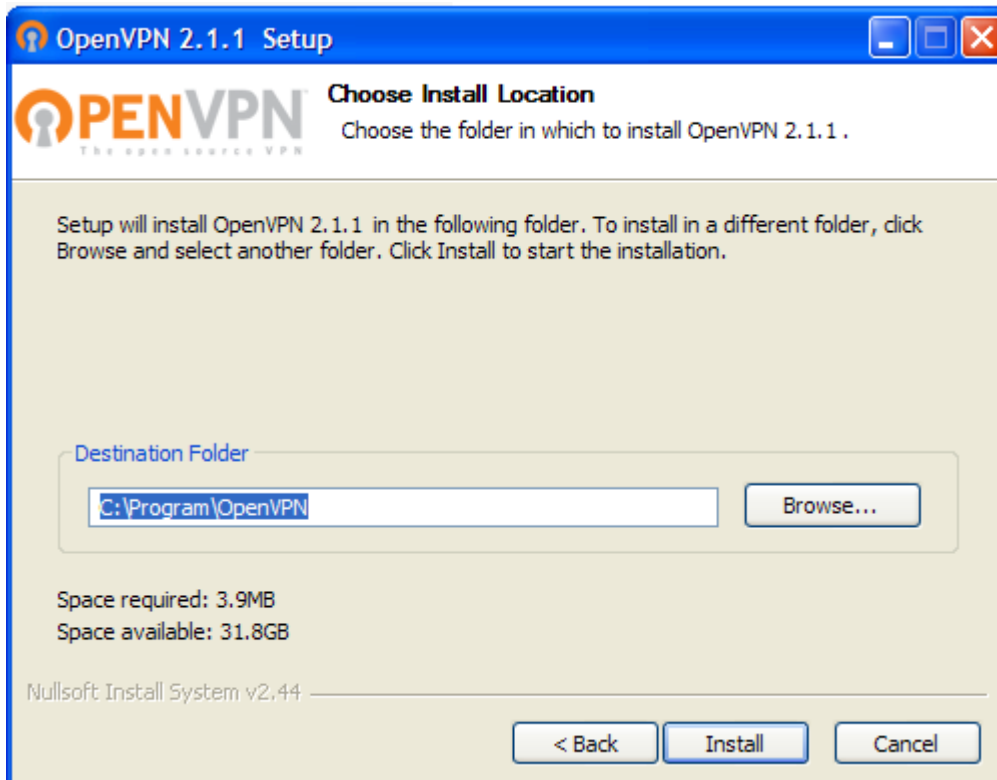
OpenVPN 2.1.1 Setup

OPENVPN
The open source VPN

Choose Install Location
Choose the folder in which to install OpenVPN 2.1.1 .

Setup will install OpenVPN 2.1.1 in the following folder. To install in a different folder, click Browse and select another folder. Click Install to start the installation.

Destination Folder

C:\Program\OpenVPN

Browse...

Space required: 3.9MB
Space available: 31.8GB

Nullsoft Install System v2.44

< Back
Install
Cancel